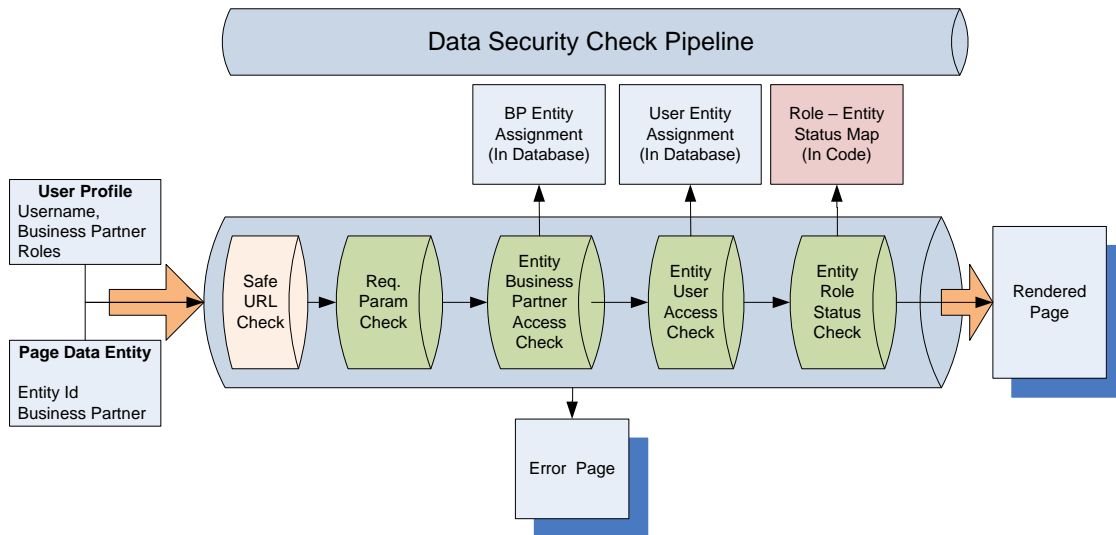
Data Security Check Pipeline

BP Entity Assignment (In Database)

User Entity Assignment (In Database)

Role – Entity Status Map (In Code)

User Profile
Username,
Business Partner
Roles

Page Data Entity

Entity Id
Business Partner

Safe URL Check

Req. Param Check

Entity Business Partner Access Check

Entity User Access Check

Entity Role Status Check

Rendered Page

Error Page